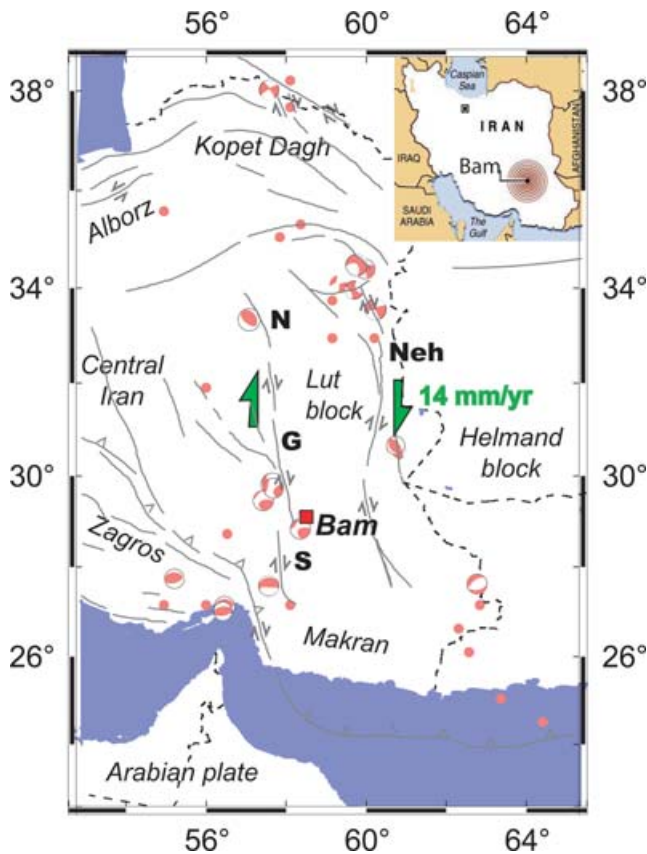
56° 60° 64°

38° 34° 30° 26°

38° 34° 30° 26°

Caspian Sea

IRAN

IRAQ

AFGHANISTAN

Bam

SAUDI ARABIA

The Gulf

Kopet Dagh

Alborz

N

Neh

Central Iran

Lut block

14 mm/yr

G

Helmand block

Bam

Zagros

S

Makran

Arabian plate

56° 60° 64°